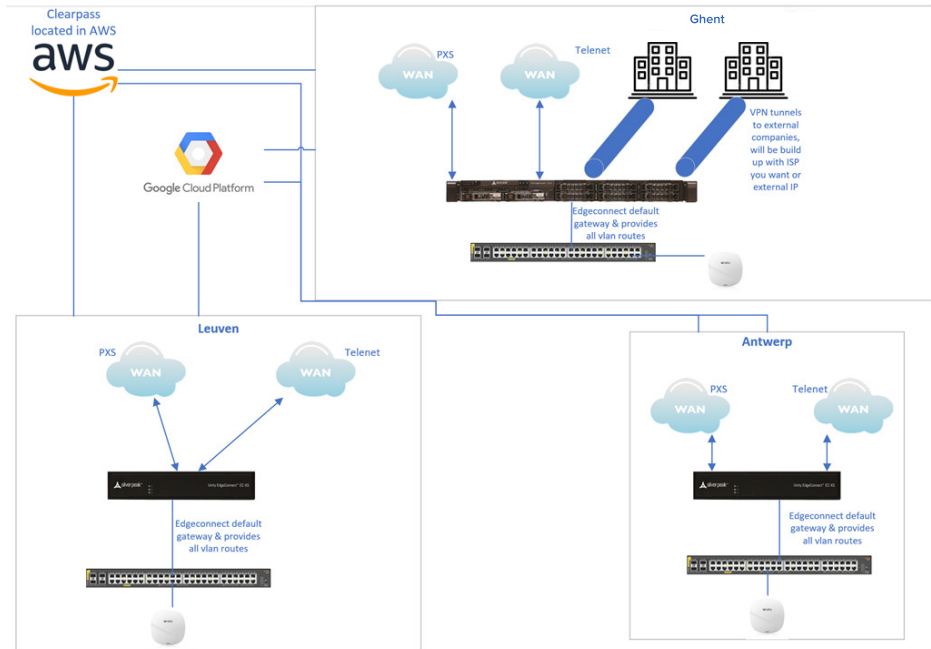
Clearpass located in AWS

aws

Ghent

PXS

WAN

Telenet

WAN

VPN tunnels to external companies, will be build up with ISP you want or external IP

Google Cloud Platform

Edgeconnect default gateway & provides all vlan routes

Leuven

PXS

WAN

Telenet

WAN

silverpeak

Edgeconnect default gateway & provides all vlan routes

Antwerp

PXS

WAN

Telenet

WAN

silverpeak

Edgeconnect default gateway & provides all vlan routes